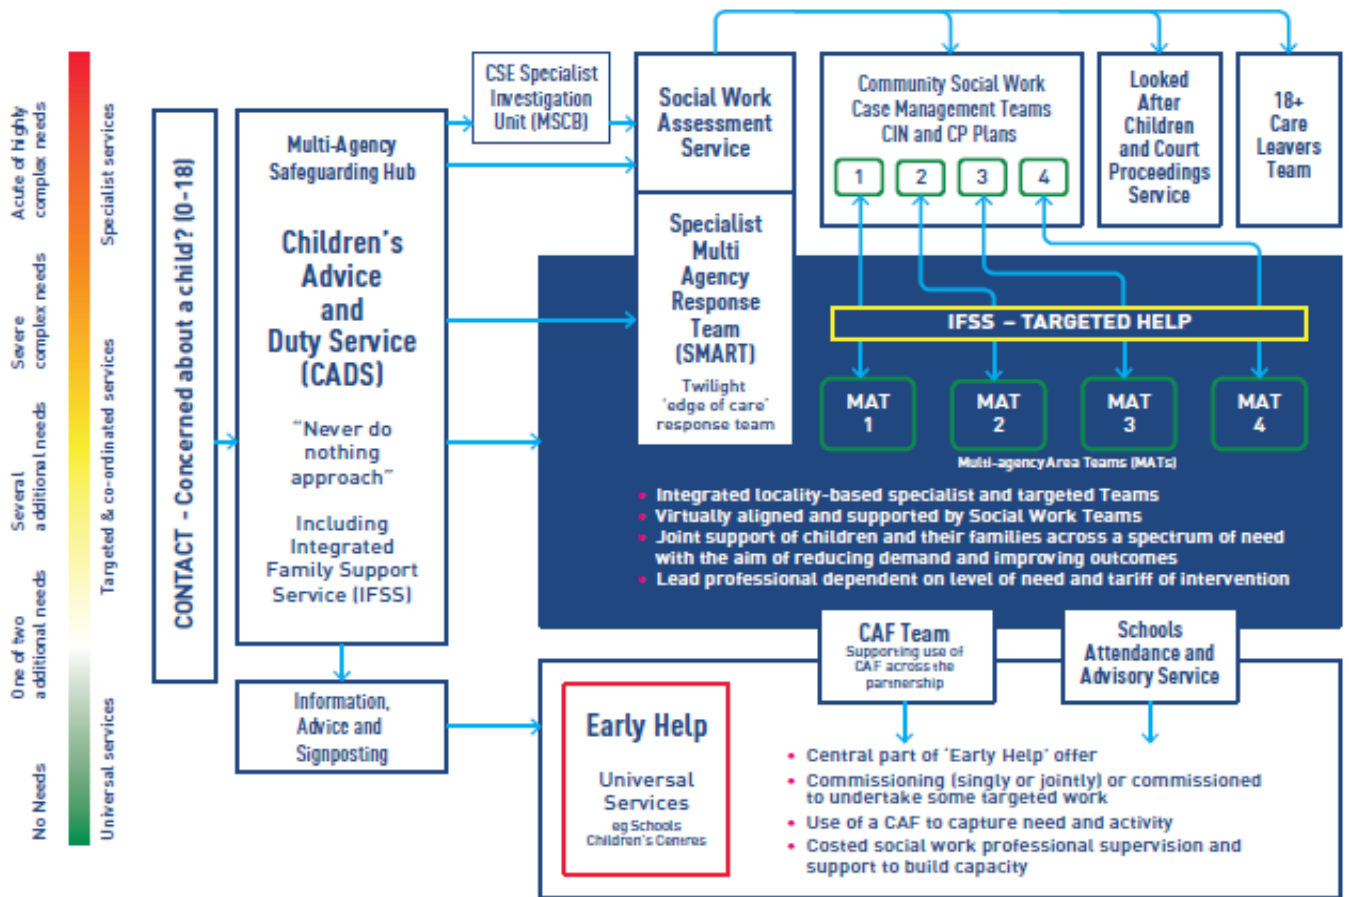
Acute of Highly complex needs

Severe complex needs

Several additional needs

One of two additional needs

No Needs

Specialist services

Targeted & co-ordinated services

Universal services

CONTACT - Concerned about a child? (0-18)

Multi-Agency Safeguarding Hub

Children's Advice and Duty Service (CADS)

"Never do nothing approach"

Including Integrated Family Support Service (IFSS)

Information, Advice and Signposting

CSE Specialist Investigation Unit (MSCB)

Social Work Assessment Service

Specialist Multi Agency Response Team (SMART)

Twilight 'edge of care' response team

Community Social Work Case Management Teams CIN and CP Plans

1 2 3 4

Looked After Children and Court Proceedings Service

18+ Care Leavers Team

IFSS – TARGETED HELP

MAT 1

MAT 2

MAT 3

MAT 4

Multi-agency Area Teams (MATs)

- Integrated locality-based specialist and targeted Teams
- Virtually aligned and supported by Social Work Teams
- Joint support of children and their families across a spectrum of need with the aim of reducing demand and improving outcomes
- Lead professional dependent on level of need and tariff of intervention

CAF Team
Supporting use of CAF across the partnership

Schools Attendance and Advisory Service

Early Help

Universal Services
eg Schools Children's Centres

- Central part of 'Early Help' offer
- Commissioning (singly or jointly) or commissioned to undertake some targeted work
- Use of a CAF to capture need and activity
- Costed social work professional supervision and support to build capacity